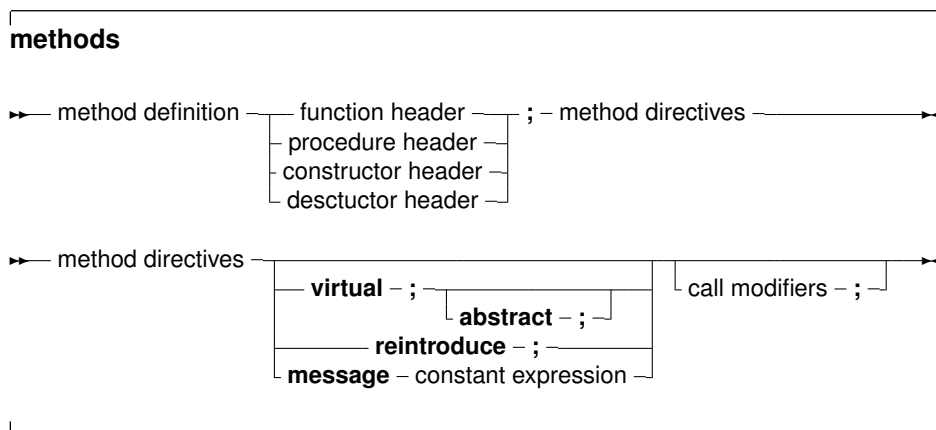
**methods**

method definition function header procedure header constructor header desctuctor header ; method directives

method directives **virtual** ; **abstract** ; **reintroduce** ; **message** constant expression call modifiers ;